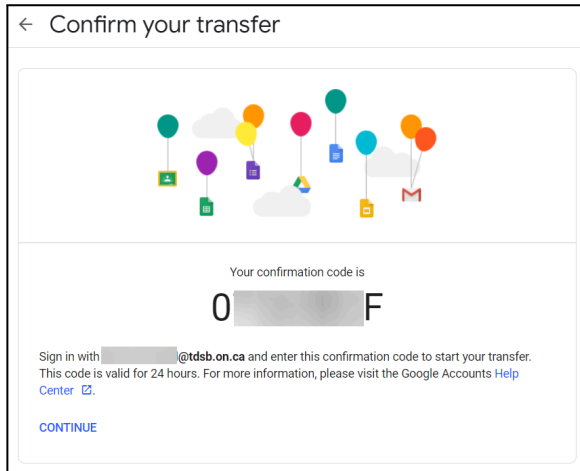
← Confirm your transfer

Your confirmation code is

0 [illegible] F

Sign in with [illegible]@tdsb.on.ca and enter this confirmation code to start your transfer. This code is valid for 24 hours. For more information, please visit the Google Accounts Help Center.

CONTINUE